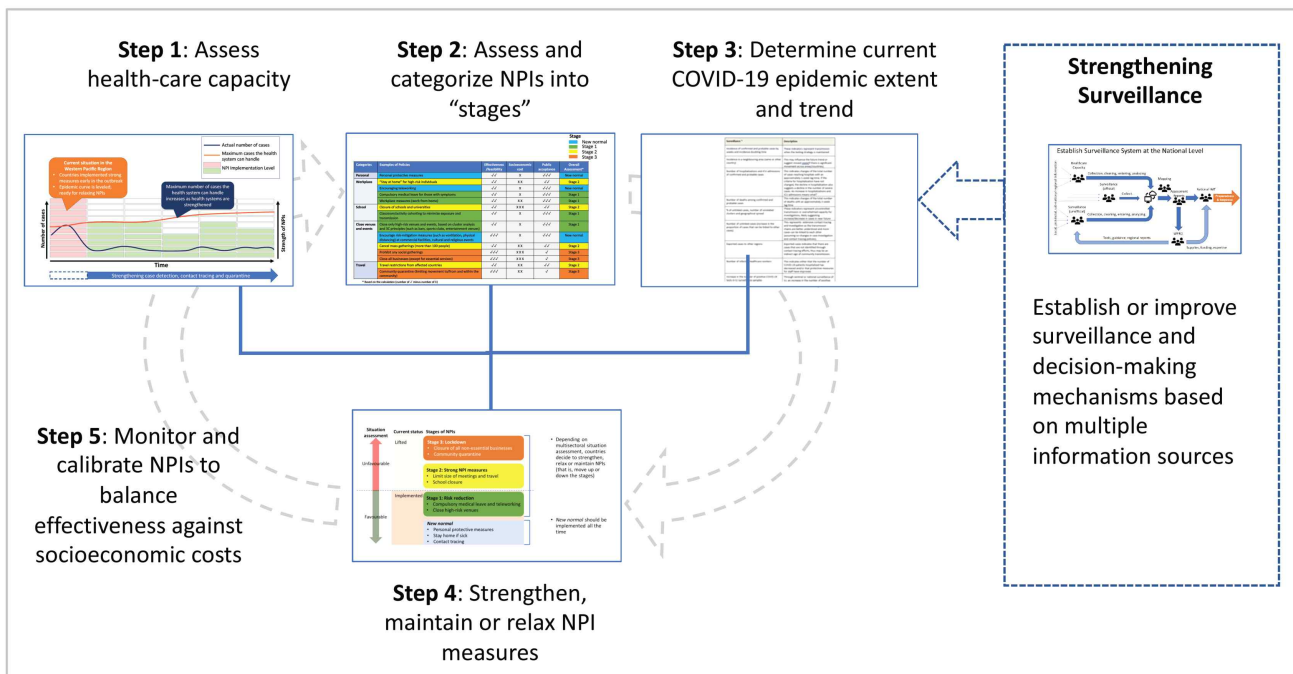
**Step 1**: Assess health-care capacity

Actual number of cases
Maximum cases the health system can handle
NPI Implementation Level

Current situation in the Western Pacific Region
• Countries implemented strong measures early in the outbreak
• Epidemic curve is leveled; ready for relaxing NPIs

Maximum number of cases the health system can handle increases as health systems are strengthened

Number of cases
Strength of NPIs
Time

Strengthening case detection, contact tracing and quarantine

**Step 2**: Assess and categorize NPIs into "stages"

Stage
New normal
Stage 1
Stage 2
Stage 3

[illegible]

**Step 3**: Determine current COVID-19 epidemic extent and trend

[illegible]

**Strengthening Surveillance**

Establish Surveillance System at the National Level

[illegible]

Establish or improve surveillance and decision-making mechanisms based on multiple information sources

**Step 5**: Monitor and calibrate NPIs to balance effectiveness against socioeconomic costs

Situation assessment
Current status
Stages of NPIs
Lifted
Unfavorable
Implemented
Favorable

Stage 3: Lockdown
• Closure of all non-essential businesses
• Community quarantine

Stage 2: Strong NPI measures
• Limit size of meetings and travel
• School closure

Stage 1: Risk reduction
• Compulsory medical leave and teleworking
• Close high-risk venues

New normal
• Personal protective measures
• Stay home if sick
• Contact tracing

• Depending on multisectoral situation assessment, countries decide to strengthen, relax or maintain NPIs (that is, move up or down the stages)

• New normal should be implemented all the time

**Step 4**: Strengthen, maintain or relax NPI measures